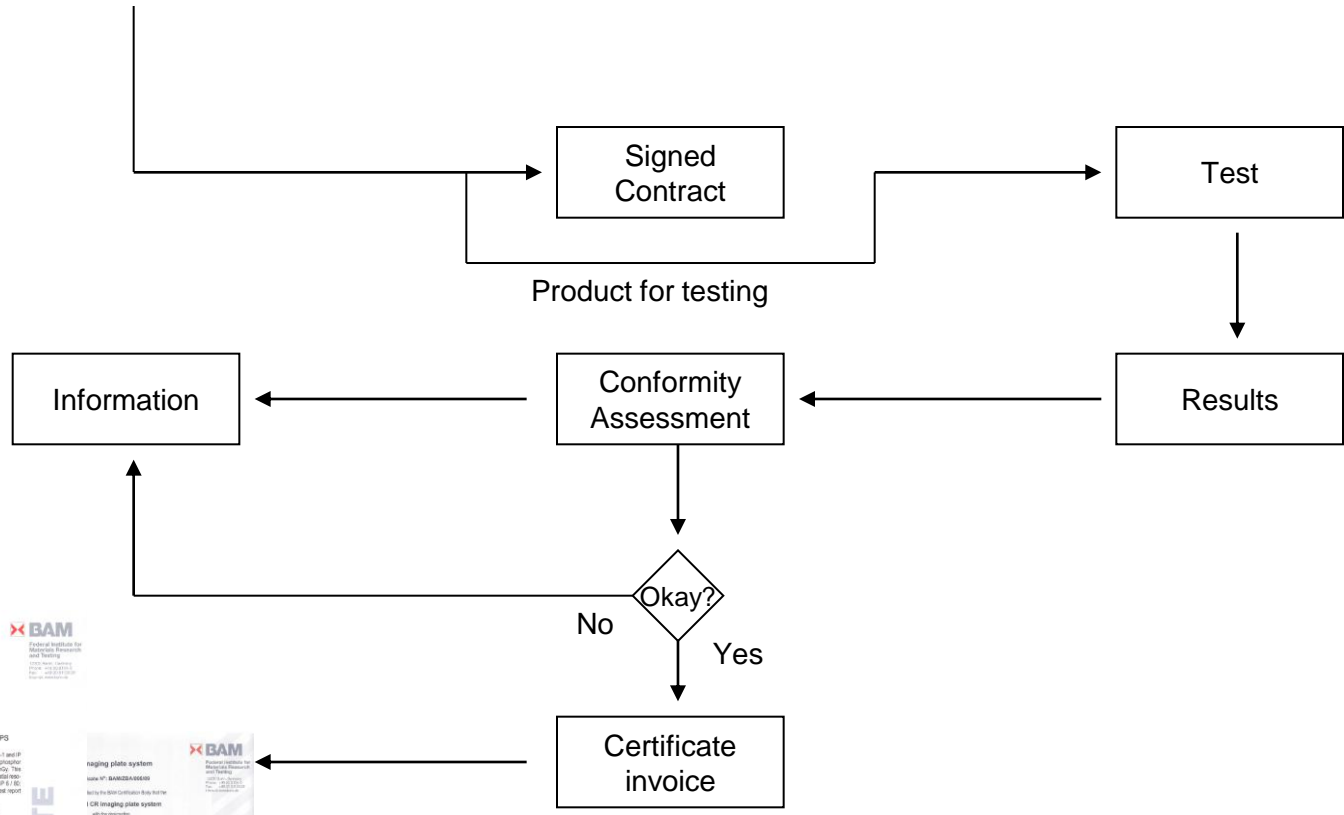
Signed Contract

Test

Product for testing

Information

Conformity Assessment

Results

Okay?

No

Yes

BAM
Federal Institute for Materials Research and Testing

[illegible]

Certificate invoice

BAM
Federal Institute for Materials Research and Testing

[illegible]

imaging plate system

BAM/ZBA/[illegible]

CR imaging plate system

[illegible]